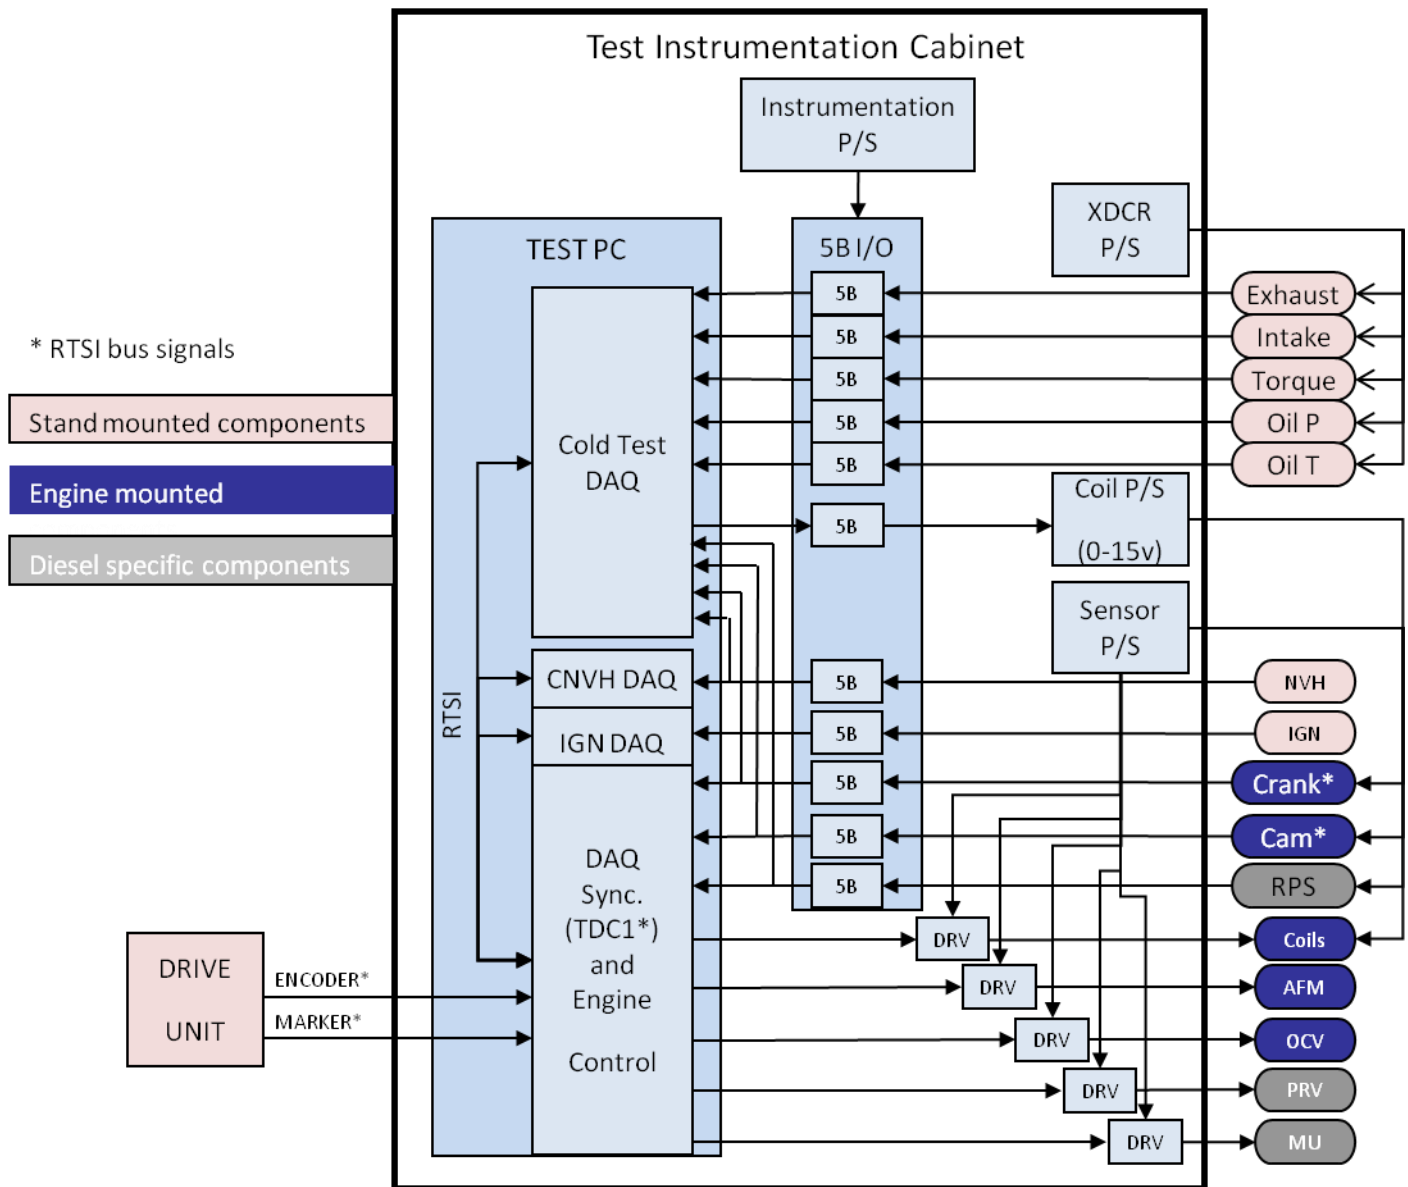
Test Instrumentation Cabinet

Instrumentation P/S

XDCR P/S

TEST PC

5B I/O

* RTSI bus signals

Stand mounted components

Engine mounted

Diesel specific components

Cold Test DAQ

5B
5B
5B
5B
5B
5B

Exhaust
Intake
Torque
Oil P
Oil T

Coil P/S
(0-15v)

Sensor P/S

RTSI

CNVH DAQ

IGN DAQ

DAQ Sync. (TDC1*) and Engine Control

5B
5B
5B
5B
5B

NVH
IGN
Crank*
Cam*
RPS

DRV
DRV
DRV
DRV
DRV

Coils
AFM
OCV
PRV
MU

DRIVE UNIT

ENCODER*

MARKER*